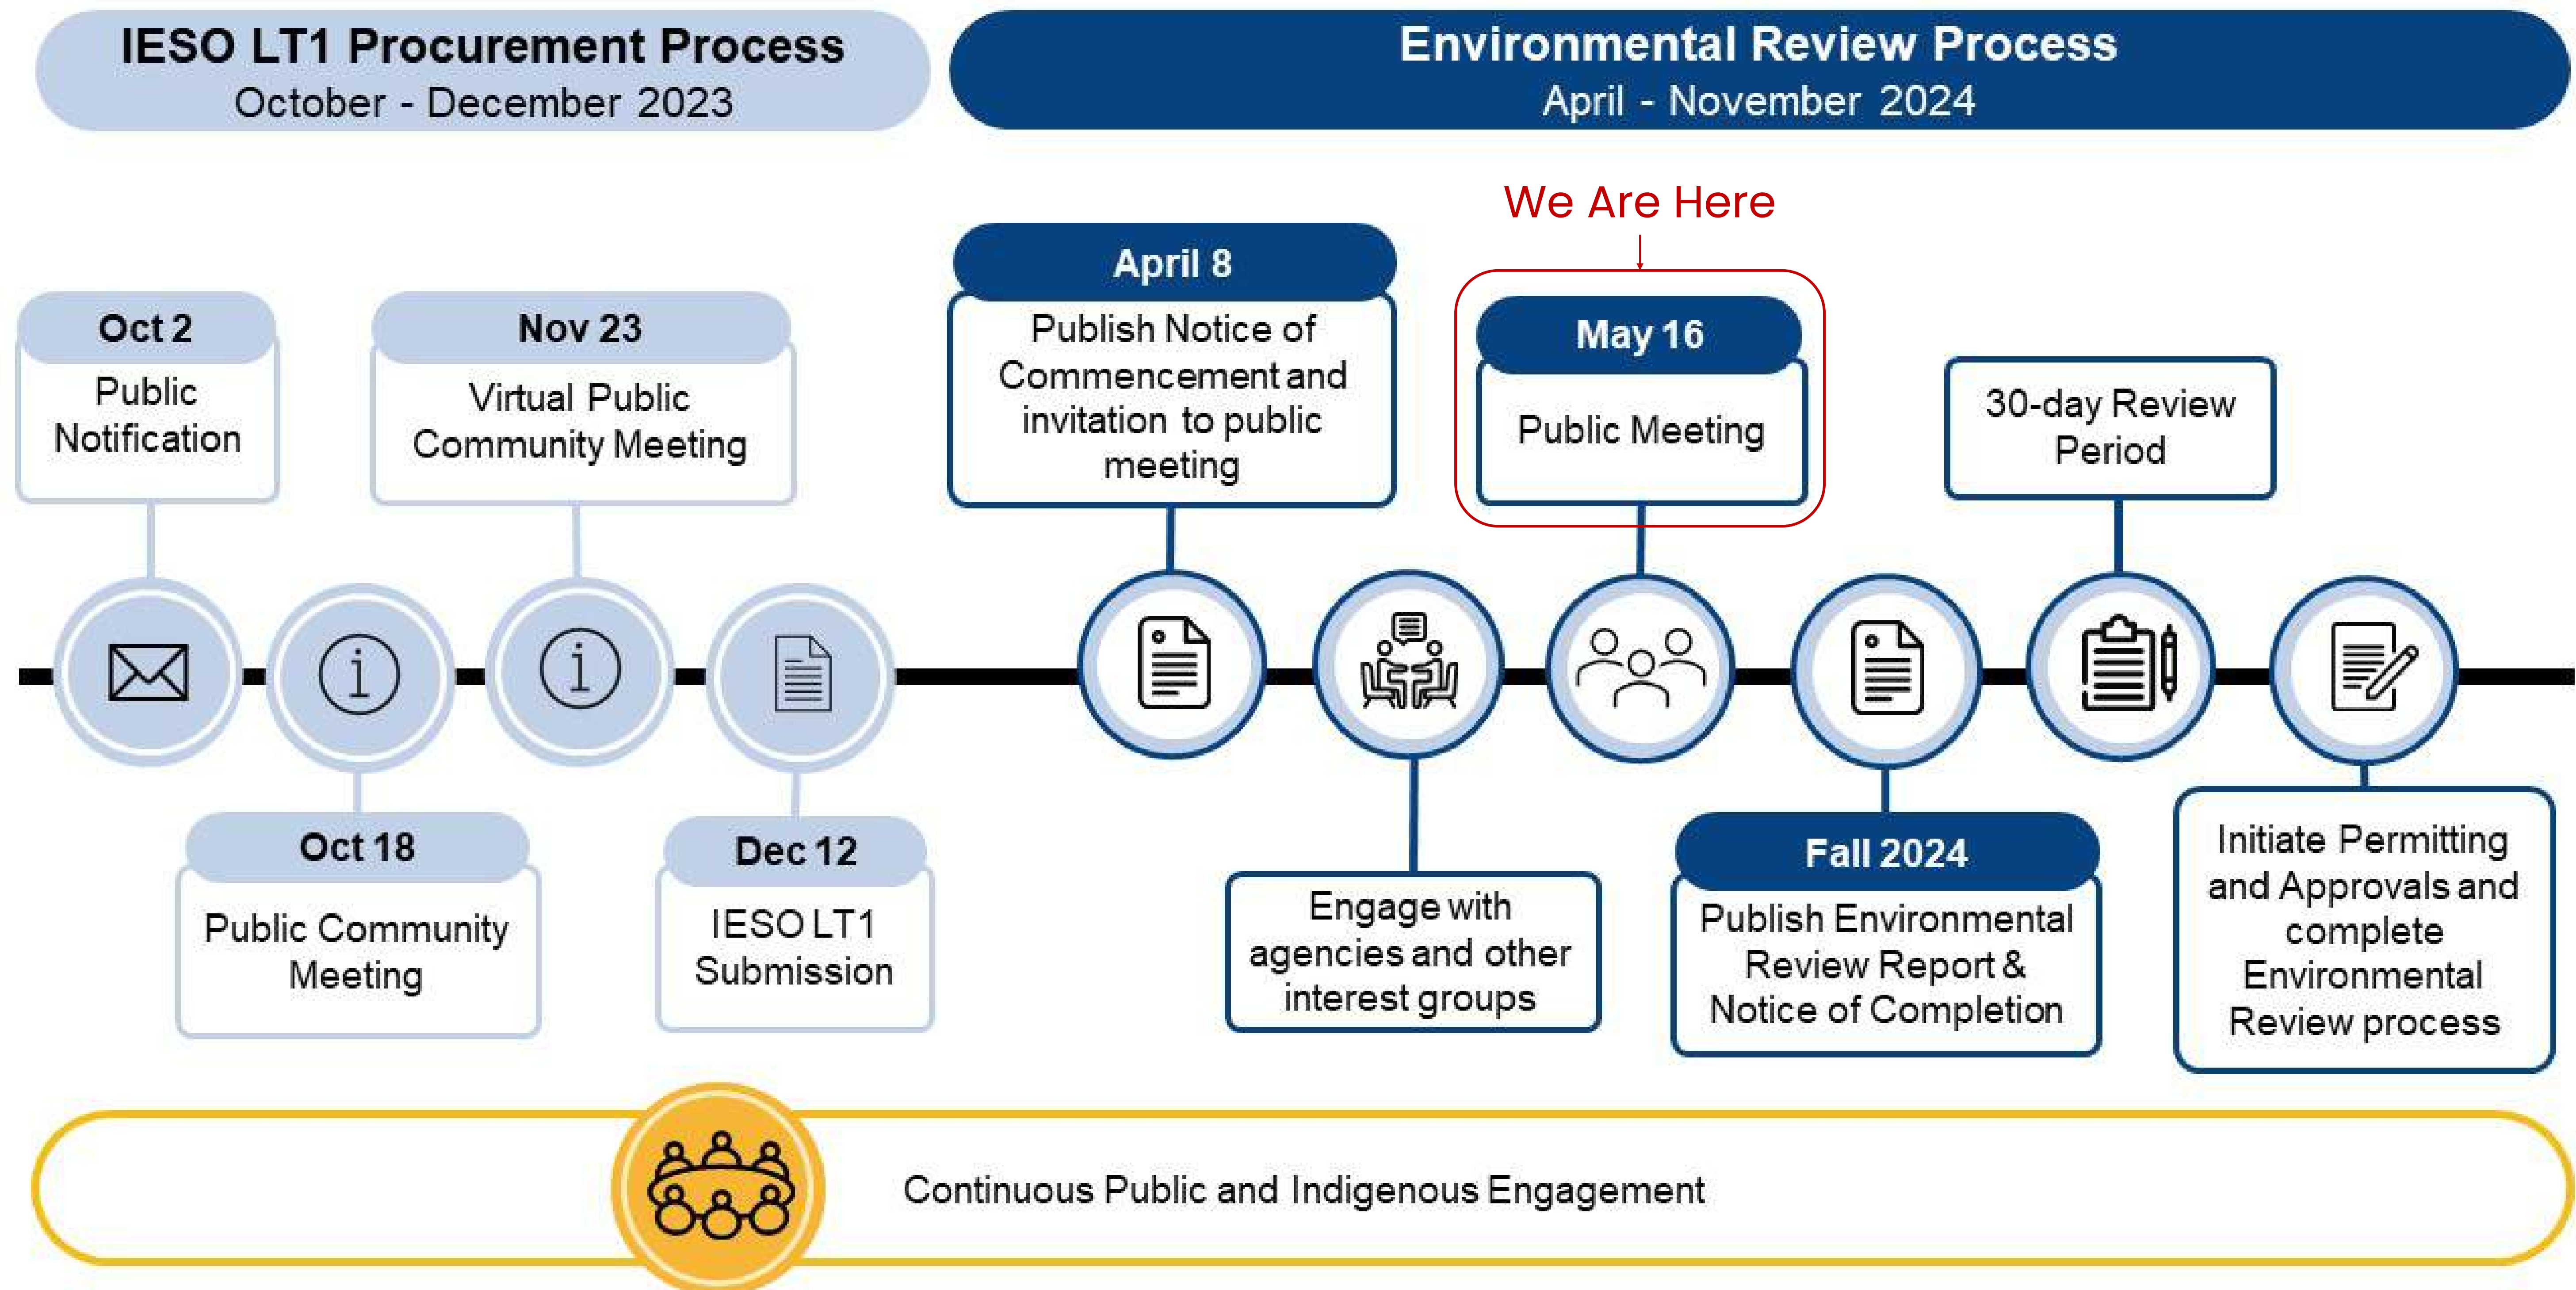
IESO LT1 Procurement Process
October - December 2023

Environmental Review Process
April - November 2024

We Are Here

Oct 2
Public Notification

Nov 23
Virtual Public Community Meeting

April 8
Publish Notice of Commencement and invitation to public meeting

May 16
Public Meeting

30-day Review Period

Oct 18
Public Community Meeting

Dec 12
IESO LT1 Submission

Engage with agencies and other interest groups

Fall 2024
Publish Environmental Review Report & Notice of Completion

Initiate Permitting and Approvals and complete Environmental Review process

Continuous Public and Indigenous Engagement